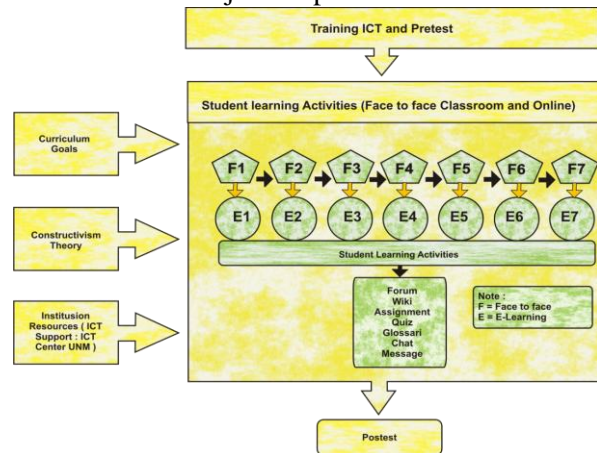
Training ICT and Pretest

Student learning Activities (Face to face Classroom and Online)

Curriculum Goals

Constructivism Theory

Institusion Resources ( ICT Support : ICT Center UNM )

F1 F2 F3 F4 F5 F6 F7

E1 E2 E3 E4 E5 E6 E7

Student Learning Activities

Forum
Wiki
Assignment
Quiz
Glossari
Chat
Message

Note :
F = Face to face
E = E-Learning

Postest